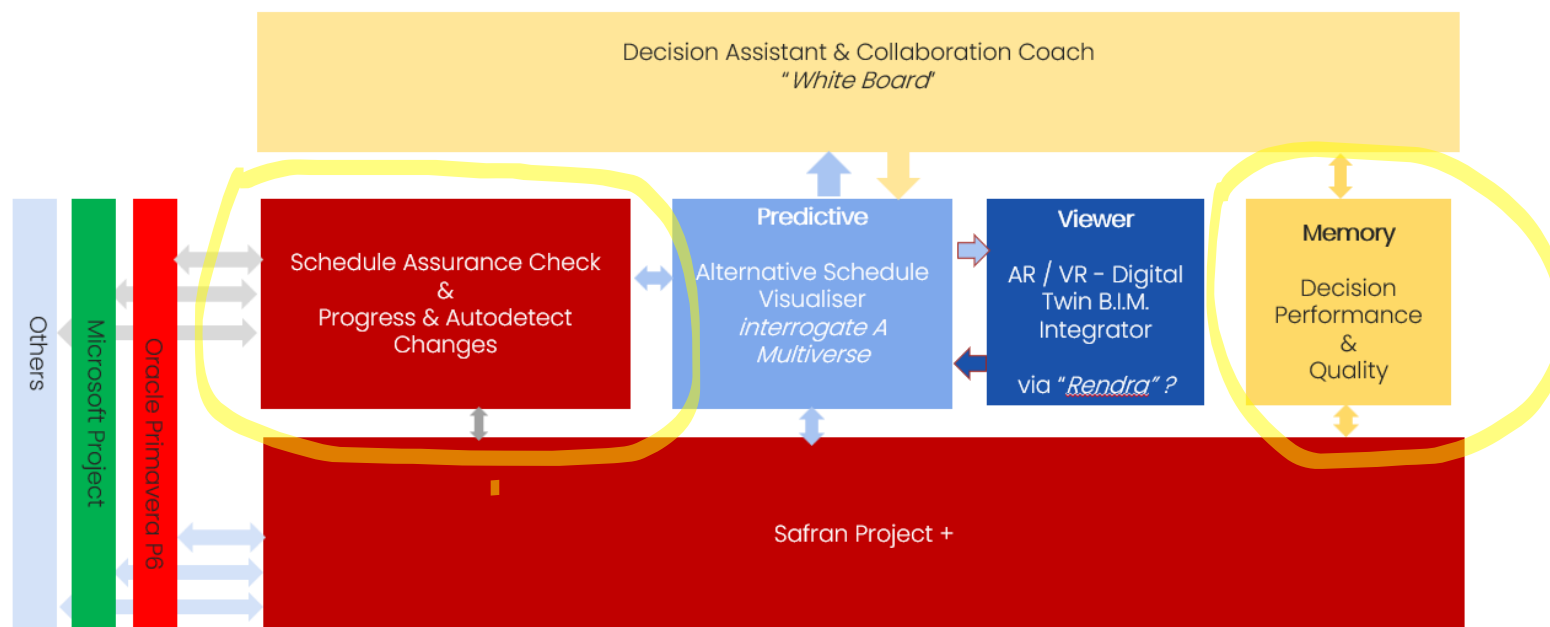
Decision Assistant & Collaboration Coach
" White Board"

Others

Microsoft Project

Oracle Primavera P6

Schedule Assurance Check
&
Progress & Autodetect Changes

Predictive

Alternative Schedule Visualiser
interrogate A Multiverse

Viewer

AR / VR - Digital Twin B.I.M. Integrator

via "Rendra" ?

Memory

Decision Performance
&
Quality

Safran Project +